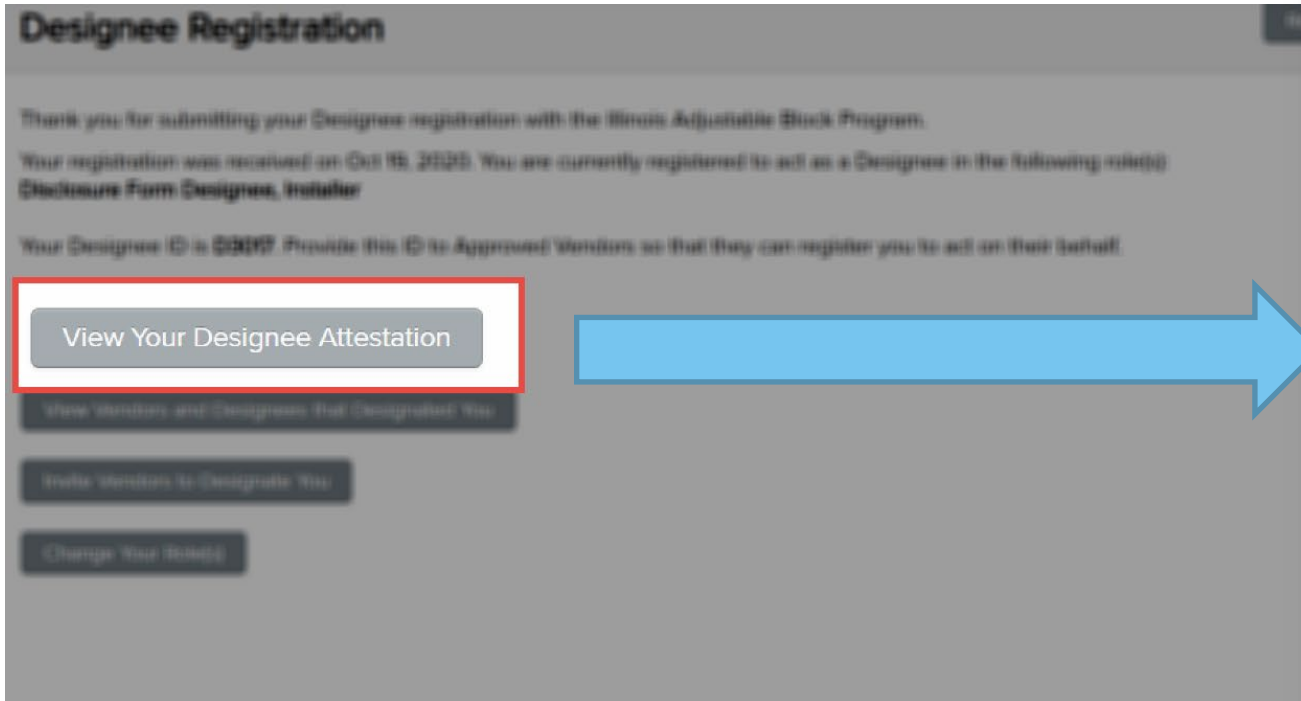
Designee Registration

Thank you for submitting your Designee registration with the Illinois Adjustable Block Program.

Your registration was received on Oct 15, 2020. You are currently registered to act as a Designee in the following role(s): Disclosure Form Designee, Installer

Your Designee ID is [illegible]. Provide this ID to Approved Vendors so that they can register you to act on their behalf.

View Your Designee Attestation

View Vendors and Designees that Designated You

Invite Vendors to Designate You

Change Your Role(s)